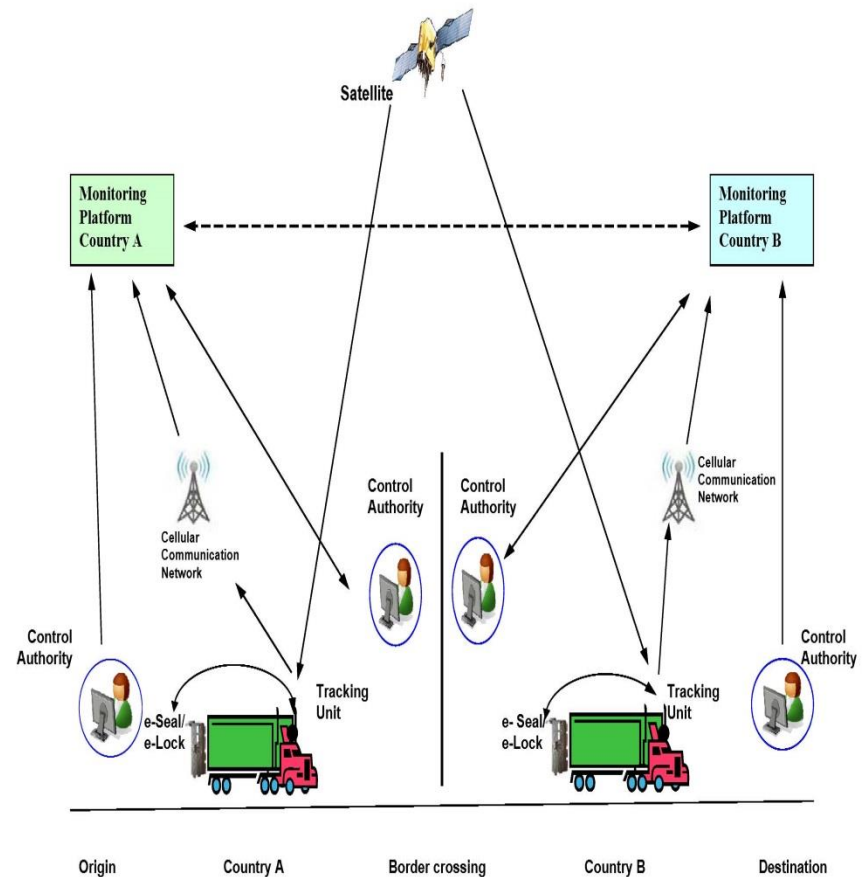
Satellite

Monitoring Platform Country A

Monitoring Platform Country B

Cellular Communication Network

Control Authority

Control Authority

Cellular Communication Network

Control Authority

Tracking Unit

e-Seal/ e-Lock

Tracking Unit

e- Seal/ e-Lock

Control Authority

Origin

Country A

Border crossing

Country B

Destination